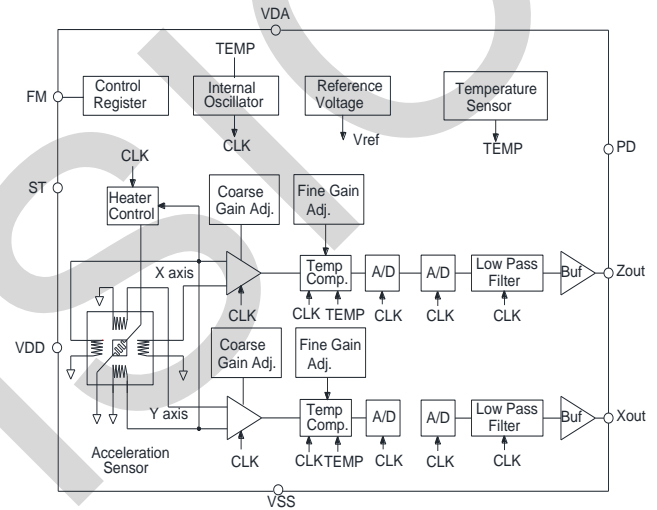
VDA

TEMP

FM

Control Register

Internal Oscillator

CLK

Reference Voltage

Vref

Temperature Sensor

TEMP

PD

CLK

ST

Heater Control

Coarse Gain Adj.

Fine Gain Adj.

X axis

Temp Comp.

A/D

A/D

Low Pass Filter

Buf

Zout

CLK

CLK TEMP

CLK

CLK

CLK

VDD

Coarse Gain Adj.

Fine Gain Adj.

Y axis

Temp Comp.

A/D

A/D

Low Pass Filter

Buf

Xout

Acceleration Sensor

CLK

CLKTEMP

CLK

CLK

CLK

VSS